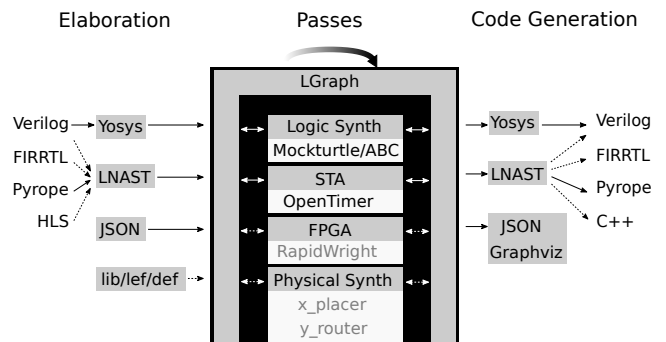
Elaboration

Passes

Code Generation

LGraph

Verilog
Yosys
FIRRTL
LNAST
Pyrope
HLS
JSON
lib/lef/def

Logic Synth
Mockturtle/ABC
STA
OpenTimer
FPGA
RapidWright
Physical Synth
x_placer
y_router

Yosys
Verilog
LNAST
FIRRTL
Pyrope
C++
JSON
Graphviz